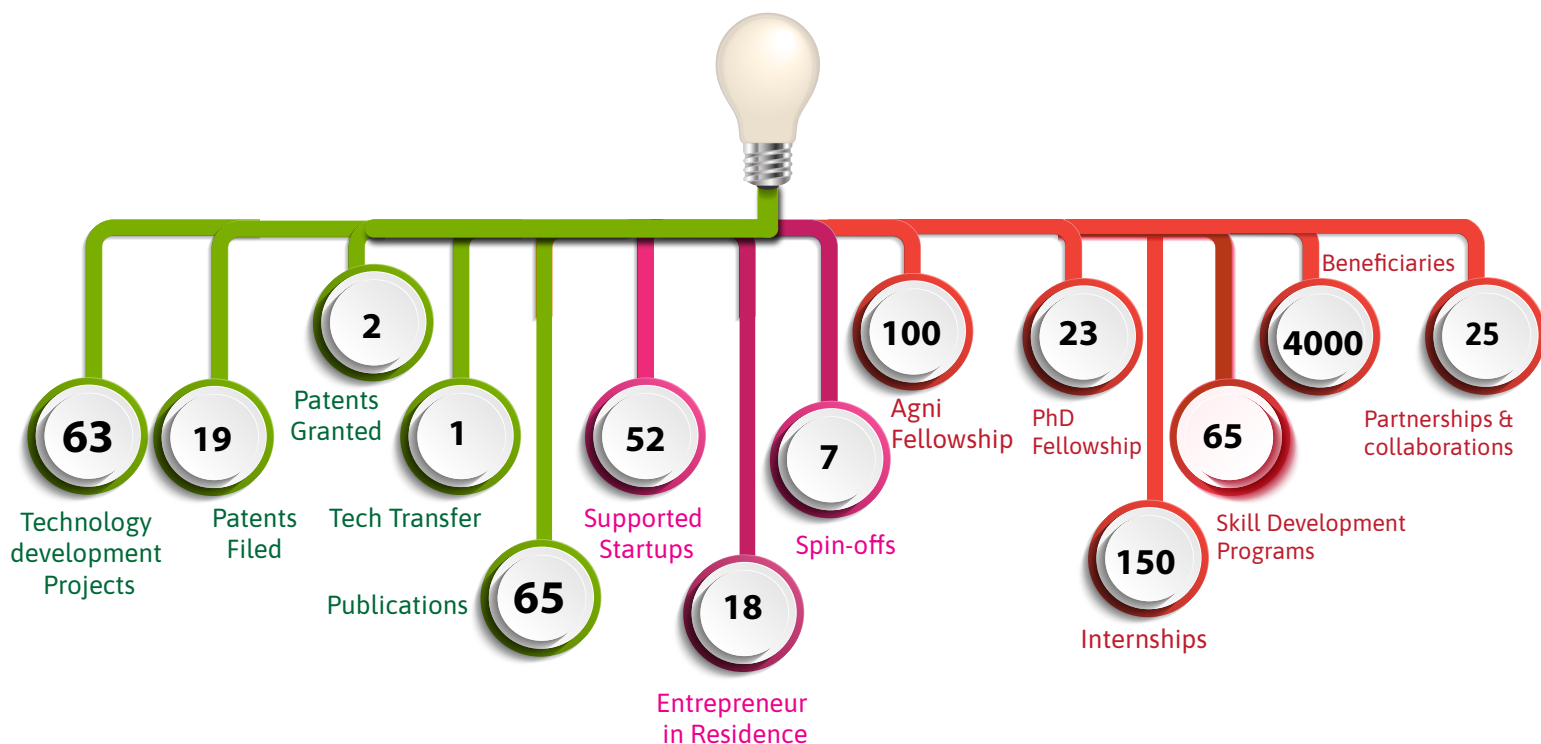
63
Technology development Projects

19
Patents Filed

2
Patents Granted

1
Tech Transfer

65
Publications

52
Supported Startups

18
Entrepreneur in Residence

7
Spin-offs

100
Agni Fellowship

23
PhD Fellowship

150
Internships

65
Skill Development Programs

Beneficiaries
4000

25
Partnerships & collaborations